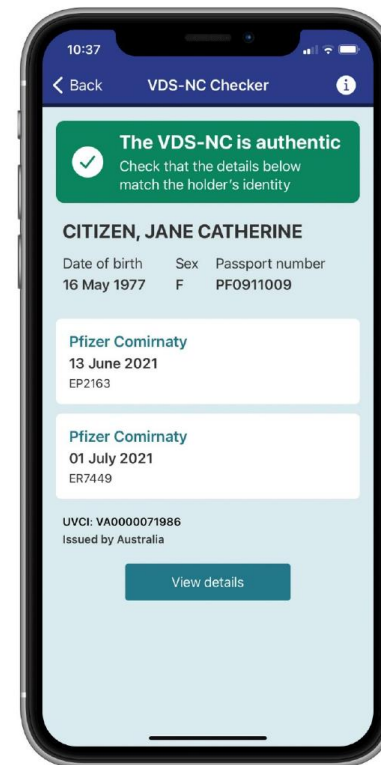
10:37

Back VDS-NC Checker

The VDS-NC is authentic
Check that the details below match the holder's identity

CITIZEN, JANE CATHERINE

| Date of birth | Sex | Passport number |
|---|---|---|
| 16 May 1977 | F | PF0911009 |

Pfizer Comirnaty
13 June 2021
EP2163

Pfizer Comirnaty
01 July 2021
ER7449

UVCI: VA0000071986
Issued by Australia

View details